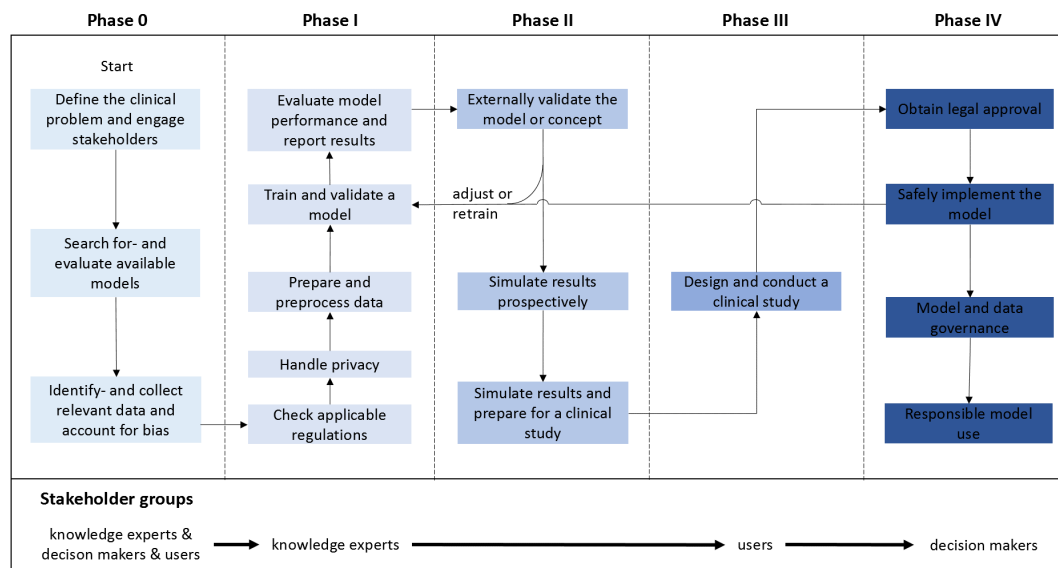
Phase 0

Start

Define the clinical problem and engage stakeholders

Search for- and evaluate available models

Identify- and collect relevant data and account for bias

Phase I

Evaluate model performance and report results

Train and validate a model

Prepare and preprocess data

Handle privacy

Check applicable regulations

Phase II

Externally validate the model or concept

adjust or retrain

Simulate results prospectively

Simulate results and prepare for a clinical study

Phase III

Design and conduct a clinical study

Phase IV

Obtain legal approval

Safely implement the model

Model and data governance

Responsible model use

Stakeholder groups

knowledge experts & decison makers & users

knowledge experts

users

decision makers